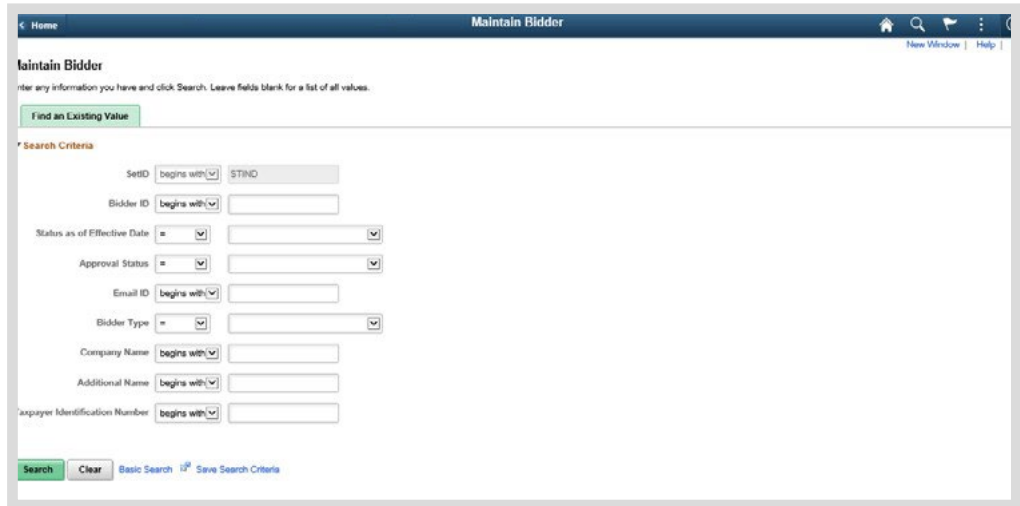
< Home

Maintain Bidder

New Window | Help |

laintain Bidder

nter any information you have and click Search. Leave fields blank for a list of all values.

Find an Existing Value

Search Criteria

SetID begins with STIND

Bidder ID begins with

Status as of Effective Date =

Approval Status =

Email ID begins with

Bidder Type =

Company Name begins with

Additional Name begins with

axpayer Identification Number begins with

Search Clear Basic Search Save Search Criteria